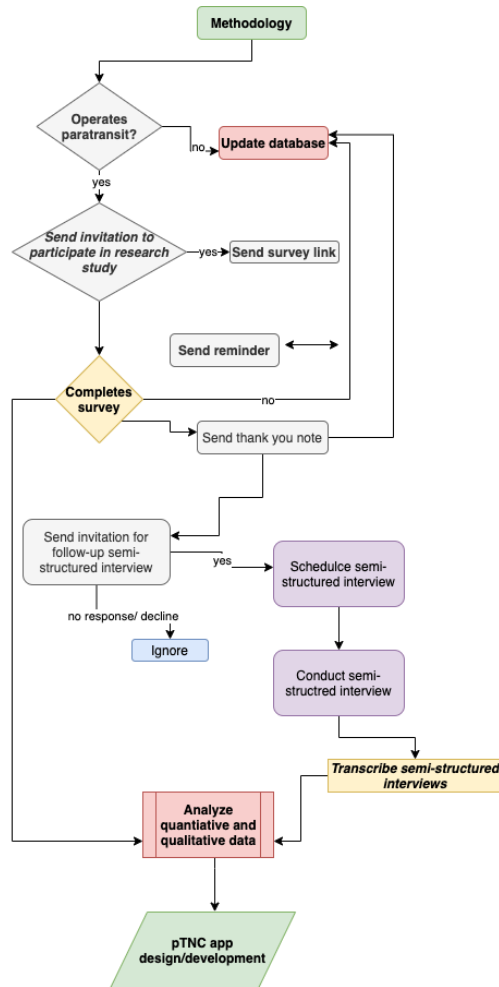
Methodology

Operates paratransit?

no

Update database

yes

Send invitation to participate in research study

yes

Send survey link

Send reminder

Completes survey

no

Send thank you note

Send invitation for follow-up semi-structured interview

yes

Schedulce semi-structured interview

no response/ decline

Ignore

Conduct semi-structred interview

Transcribe semi-structured interviews

Analyze quantiative and qualitative data

pTNC app design/development